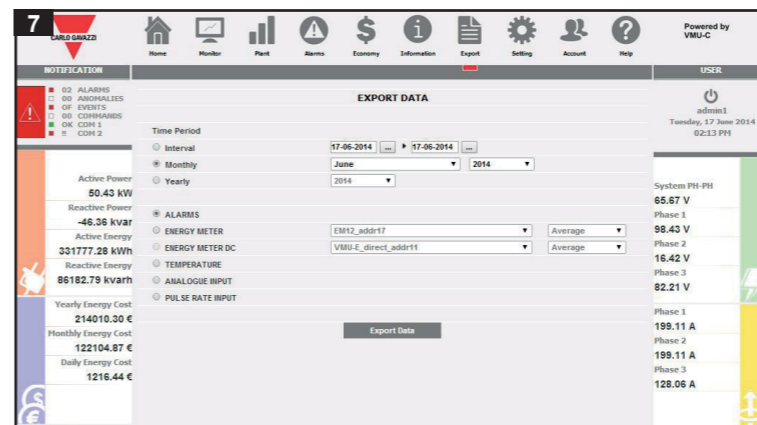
7

CARLO GAVAZZI

Home Monitor Plant Alarms Economy Information Export Setting Account Help

Powered by VMU-C

NOTIFICATION

02 ALARMS
00 ANOMALIES
OF EVENTS
00 COMMANDS
OK COM 1
!! COM 2

Active Power
50.43 kW
Reactive Power
-46.36 kvar
Active Energy
331777.28 kWh
Reactive Energy
86182.79 kvarh

Yearly Energy Cost
214010.30 €
Monthly Energy Cost
122104.87 €
Daily Energy Cost
1216.44 €

EXPORT DATA

Time Period

Interval 17-06-2014 ... 17-06-2014 ...
Monthly June 2014
Yearly 2014

ALARMS
ENERGY METER EM12_addr17 Average
ENERGY METER DC VMU-E_direct_addr11 Average
TEMPERATURE
ANALOGUE INPUT
PULSE RATE INPUT

Export Data

USER

admin1
Tuesday, 17 June 2014
02:13 PM

System PH-PH
65.67 V
Phase 1
98.43 V
Phase 2
16.42 V
Phase 3
82.21 V

Phase 1
199.11 A
Phase 2
199.11 A
Phase 3
128.06 A